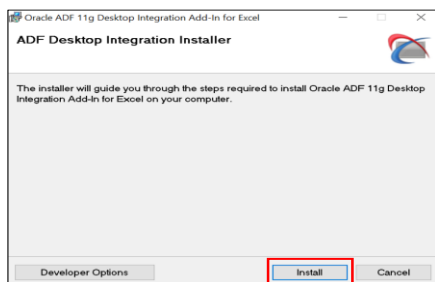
Oracle ADF 11g Desktop Integration Add-In for Excel

ADF Desktop Integration Installer

The installer will guide you through the steps required to install Oracle ADF 11g Desktop Integration Add-In for Excel on your computer.

Developer Options

Install

Cancel